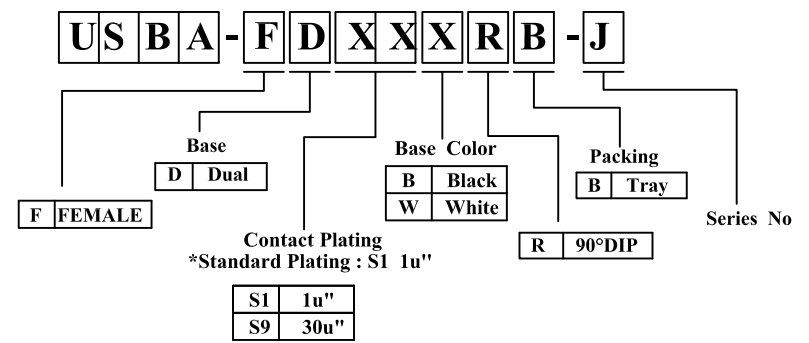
USBA-FDXXXRB-J

Base

| D | Dual |
|---|---|

| F | FEMALE |
|---|---|

Contact Plating
*Standard Plating : S1 1u"

| S1 | 1u" |
|---|---|
| S9 | 30u" |

Base Color

| B | Black |
|---|---|
| W | White |

| R | 90°DIP |
|---|---|

Packing

| B | Tray |
|---|---|

Series No